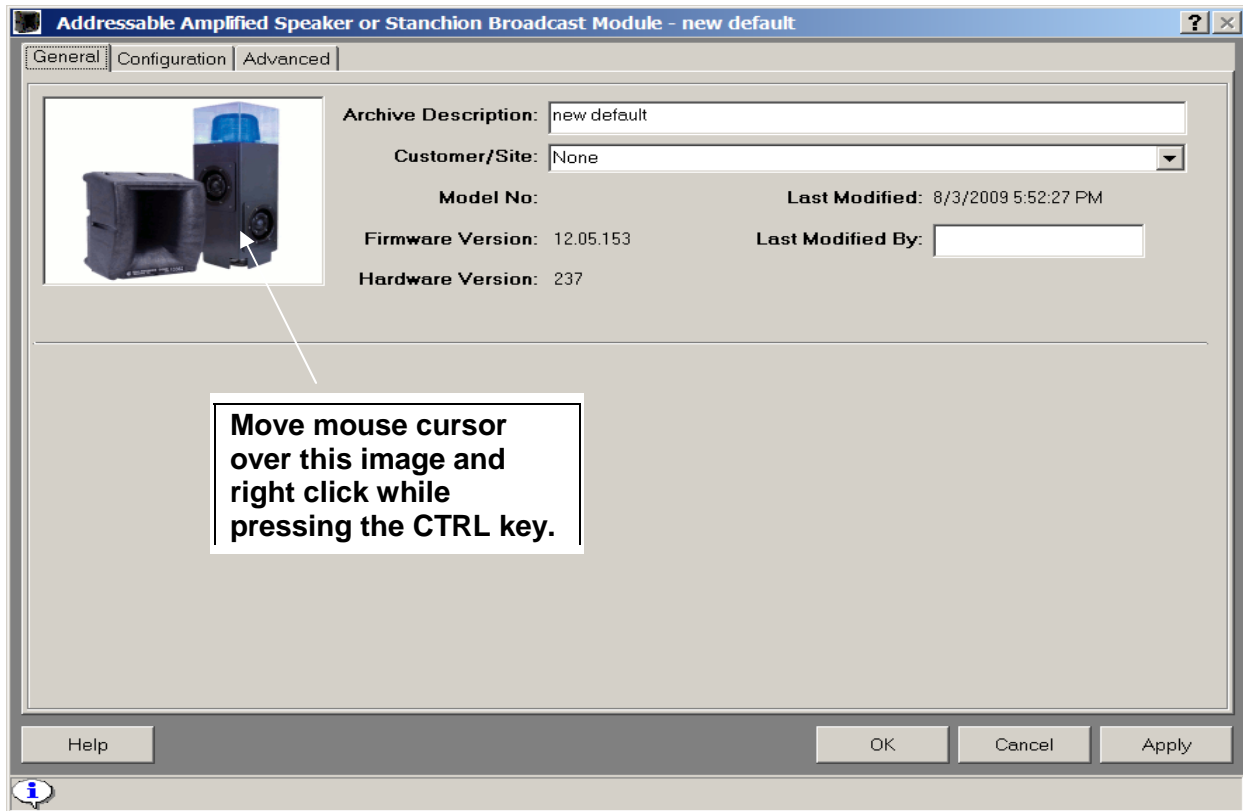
Addressable Amplified Speaker or Stanchion Broadcast Module - new default

? ×

General | Configuration | Advanced

Archive Description: new default

Customer/Site: None

Model No:

Last Modified: 8/3/2009 5:52:27 PM

Firmware Version: 12.05.153

Last Modified By:

Hardware Version: 237

Move mouse cursor over this image and right click while pressing the CTRL key.

Help

OK

Cancel

Apply